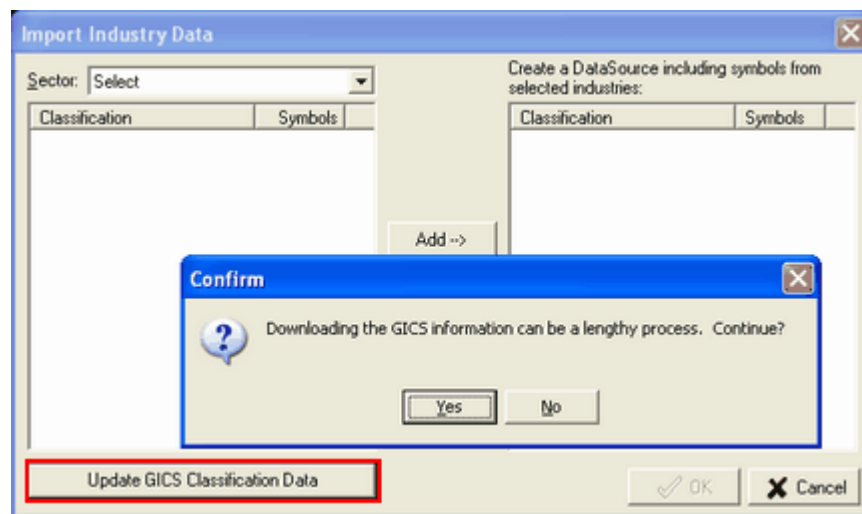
Import Industry Data

Sector: Select

Classification | Symbols

Create a DataSource including symbols from selected industries:

Classification | Symbols

Add -->

Confirm

Downloading the GICS information can be a lengthy process. Continue?

Yes
No

Update GICS Classification Data

OK
Cancel